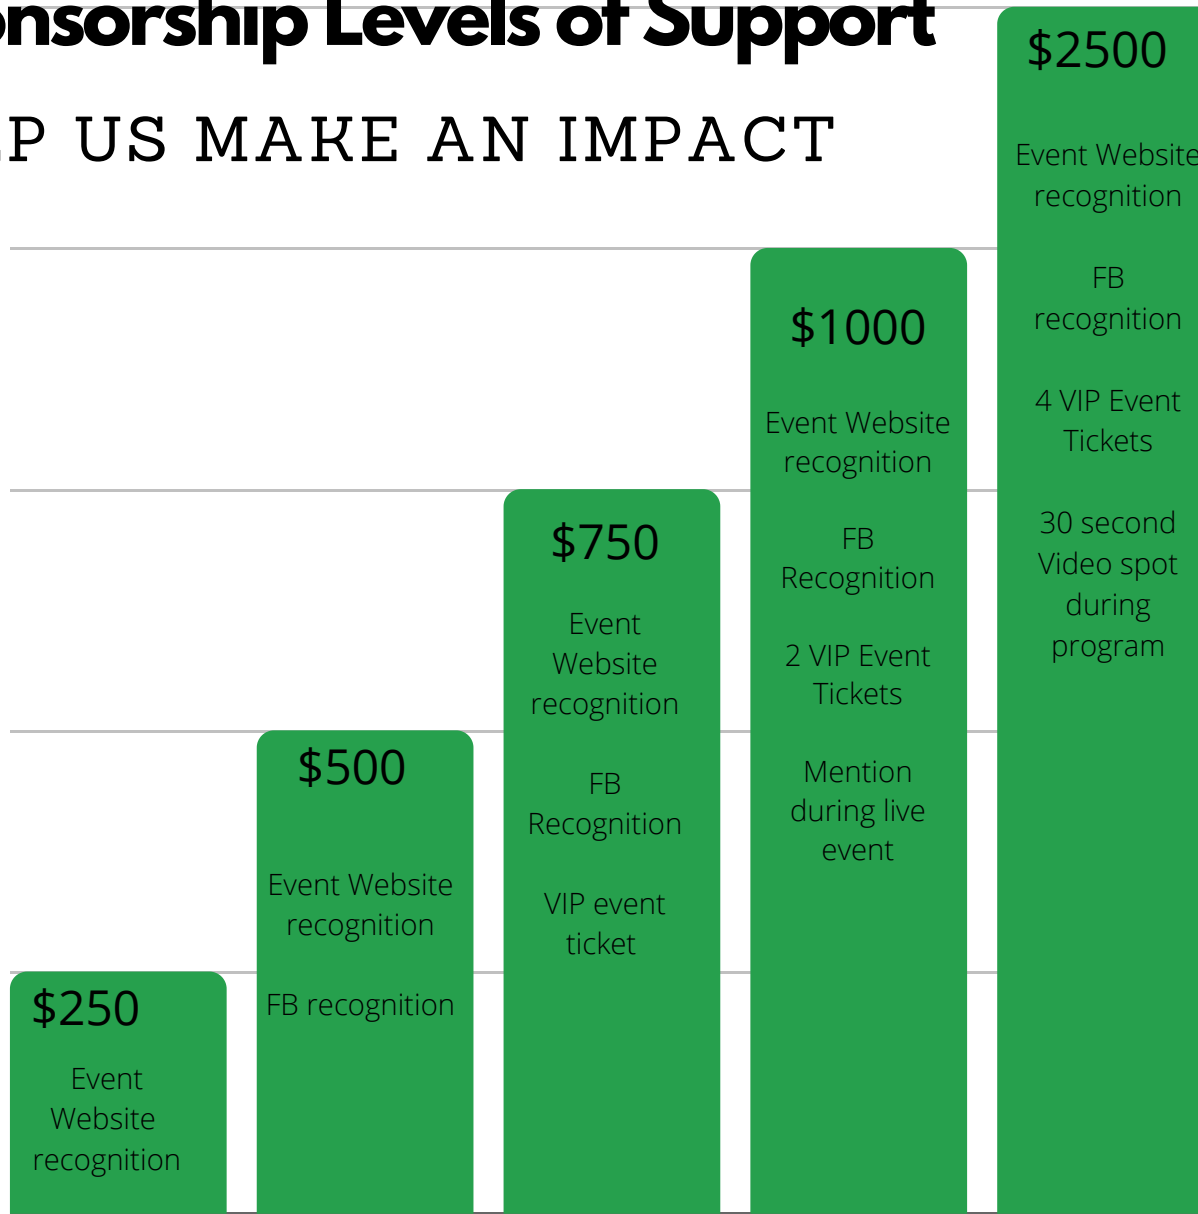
onsorship Levels of Support

P US MAKE AN IMPACT

$250

Event Website recognition

$500

Event Website recognition

FB recognition

$750

Event Website recognition

FB Recognition

VIP event ticket

$1000

Event Website recognition

FB Recognition

2 VIP Event Tickets

Mention during live event

$2500

Event Website recognition

FB recognition

4 VIP Event Tickets

30 second Video spot during program